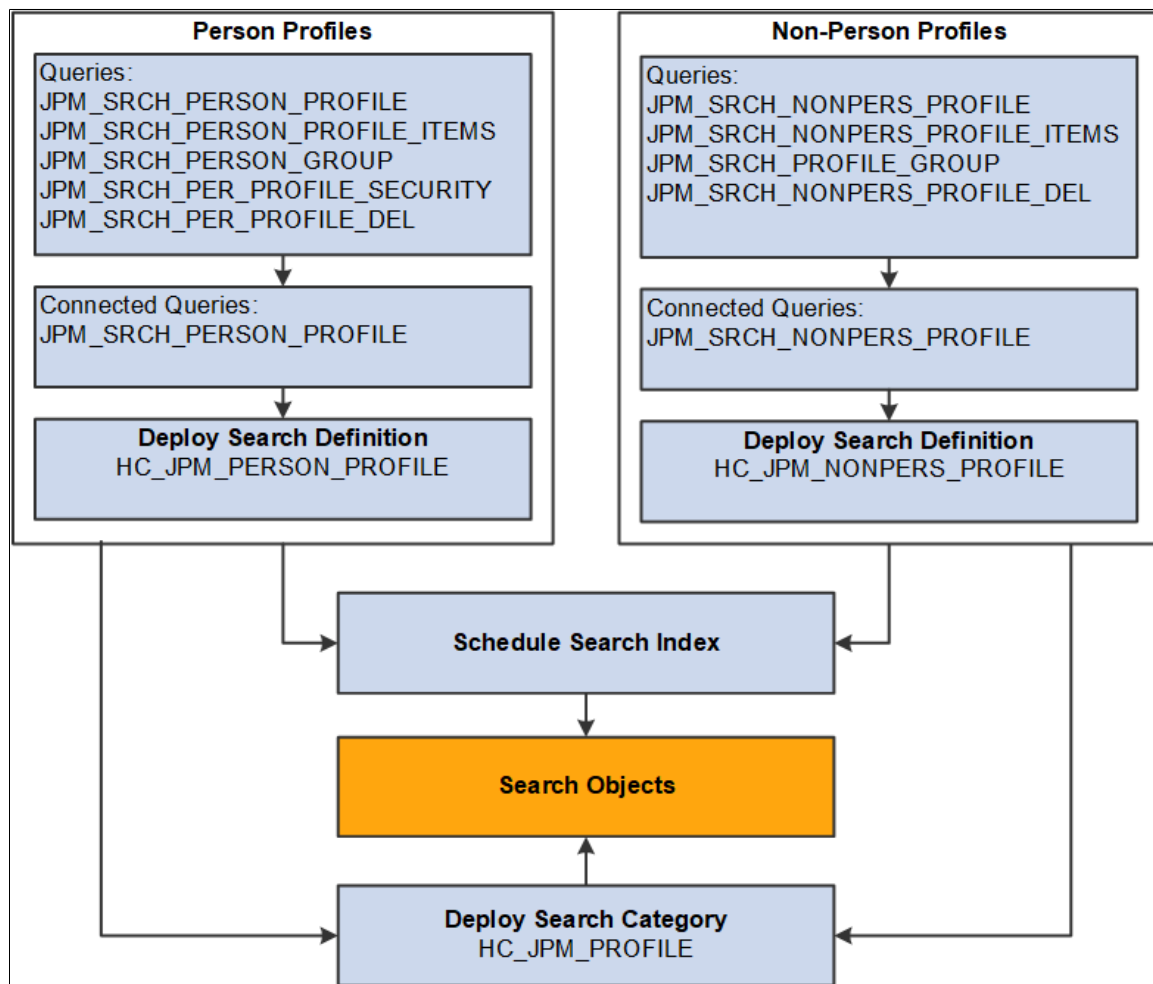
Person Profiles

Queries:
JPM_SRCH_PERSON_PROFILE
JPM_SRCH_PERSON_PROFILE_ITEMS
JPM_SRCH_PERSON_GROUP
JPM_SRCH_PER_PROFILE_SECURITY
JPM_SRCH_PER_PROFILE_DEL

Connected Queries:
JPM_SRCH_PERSON_PROFILE

Deploy Search Definition
HC_JPM_PERSON_PROFILE

Non-Person Profiles

Queries:
JPM_SRCH_NONPERS_PROFILE
JPM_SRCH_NONPERS_PROFILE_ITEMS
JPM_SRCH_PROFILE_GROUP
JPM_SRCH_NONPERS_PROFILE_DEL

Connected Queries:
JPM_SRCH_NONPERS_PROFILE

Deploy Search Definition
HC_JPM_NONPERS_PROFILE

Schedule Search Index

Search Objects

Deploy Search Category
HC_JPM_PROFILE